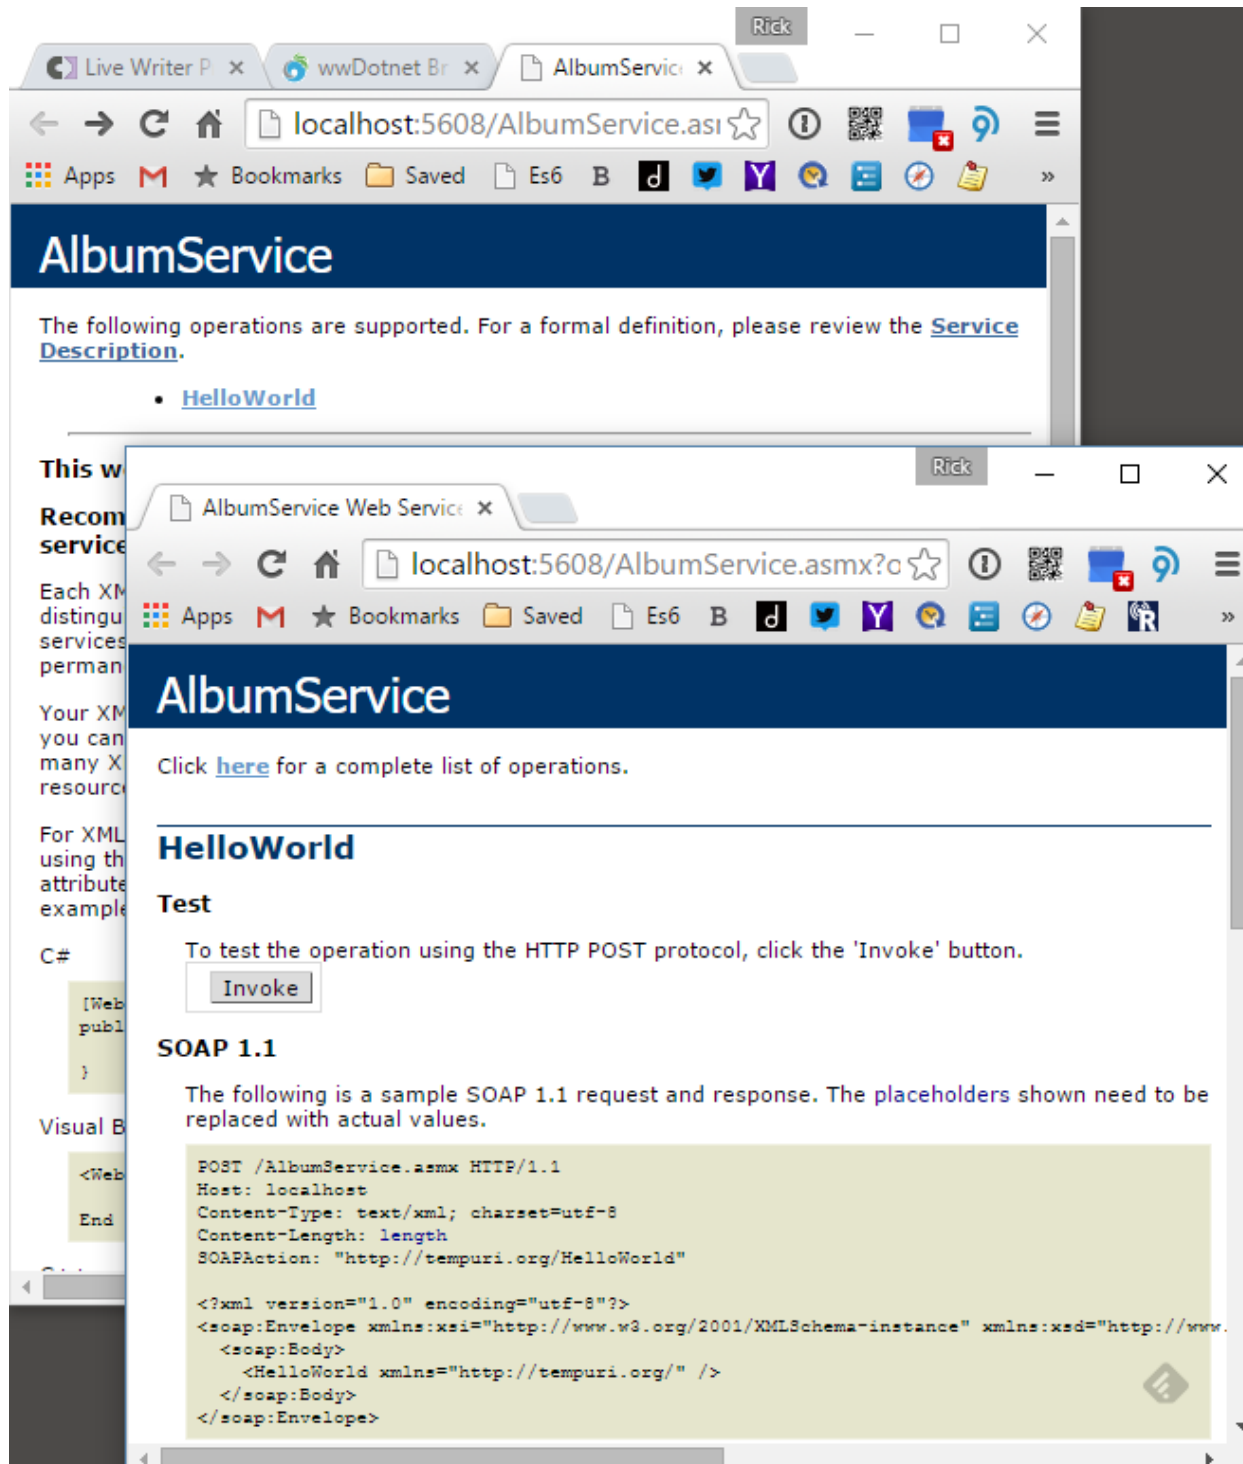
Rick

Live Writer P ×

wwDotnet Br ×

AlbumServic ×

localhost:5608/AlbumService.ası

Apps Bookmarks Saved Es6 B »

AlbumService

The following operations are supported. For a formal definition, please review the Service Description.

- HelloWorld

This w

Recom service

Each XM distingu services perman

Your XM you can many X resourc

For XML using th attribute example

C#

[Web publ }

Visual B

<Web End

Rick

AlbumService Web Servic ×

localhost:5608/AlbumService.asmx?o

Apps Bookmarks Saved Es6 B »

AlbumService

Click here for a complete list of operations.

HelloWorld

Test

To test the operation using the HTTP POST protocol, click the 'Invoke' button.

Invoke

SOAP 1.1

The following is a sample SOAP 1.1 request and response. The placeholders shown need to be replaced with actual values.

POST /AlbumService.asmx HTTP/1.1
Host: localhost
Content-Type: text/xml; charset=utf-8
Content-Length: length
SOAPAction: "http://tempuri.org/HelloWorld"

<?xml version="1.0" encoding="utf-8"?>
<soap:Envelope xmlns:xsi="http://www.w3.org/2001/XMLSchema-instance" xmlns:xsd="http://www.
  <soap:Body>
    <HelloWorld xmlns="http://tempuri.org/" />
  </soap:Body>
</soap:Envelope>